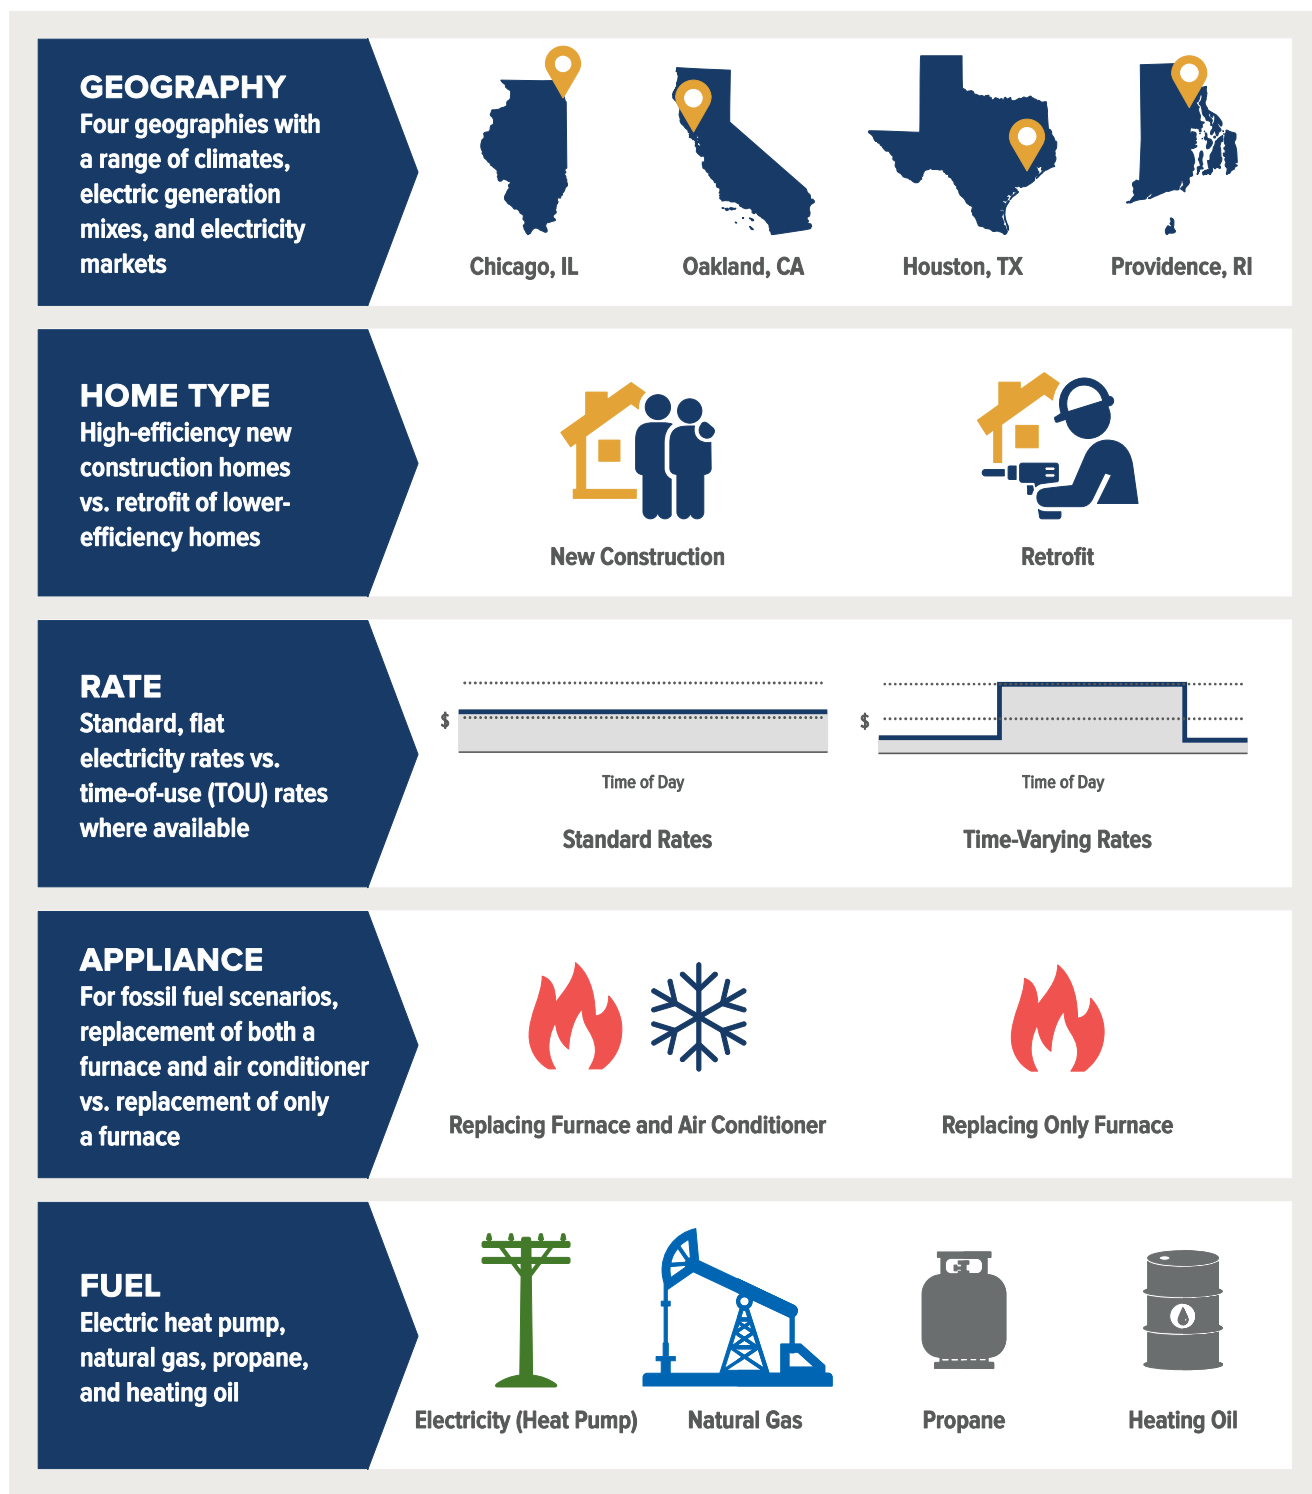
GEOGRAPHY
Four geographies with a range of climates, electric generation mixes, and electricity markets

Chicago, IL
Oakland, CA
Houston, TX
Providence, RI

HOME TYPE
High-efficiency new construction homes vs. retrofit of lower-efficiency homes

New Construction
Retrofit

RATE
Standard, flat electricity rates vs. time-of-use (TOU) rates where available

$
Time of Day
Standard Rates

$
Time of Day
Time-Varying Rates

APPLIANCE
For fossil fuel scenarios, replacement of both a furnace and air conditioner vs. replacement of only a furnace

Replacing Furnace and Air Conditioner
Replacing Only Furnace

FUEL
Electric heat pump, natural gas, propane, and heating oil

Electricity (Heat Pump)
Natural Gas
Propane
Heating Oil